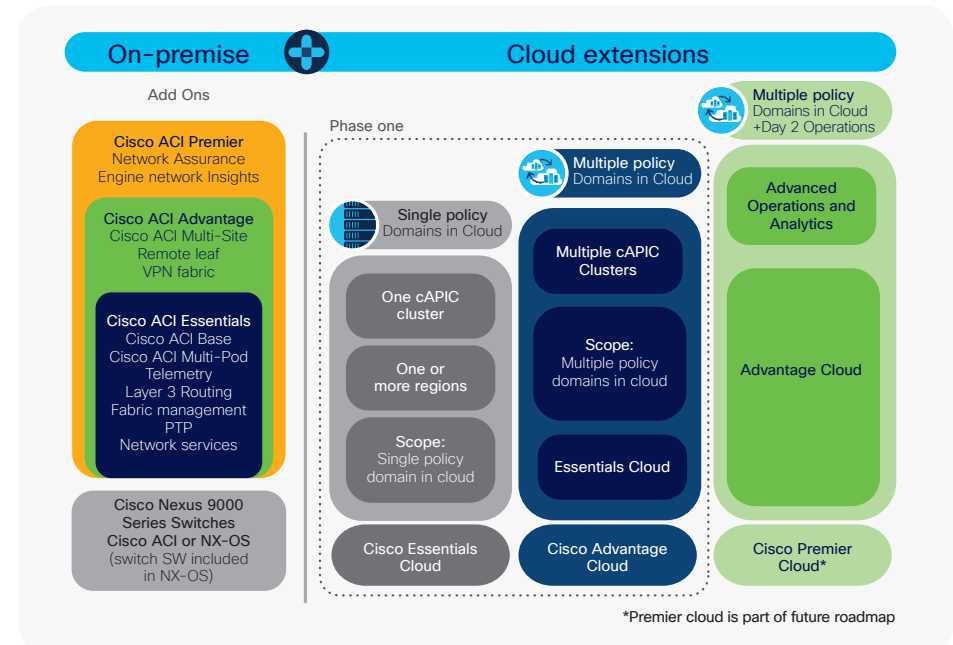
On-premise

Cloud extensions

Add Ons

Cisco ACI Premier
Network Assurance Engine network Insights

Cisco ACI Advantage
Cisco ACI Multi-Site
Remote leaf
VPN fabric

Cisco ACI Essentials
Cisco ACI Base
Cisco ACI Multi-Pod
Telemetry
Layer 3 Routing
Fabric management
PTP
Network services

Cisco Nexus 9000 Series Switches
Cisco ACI or NX-OS
(switch SW included in NX-OS)

Phase one

Single policy
Domains in Cloud

One cAPIC cluster

One or more regions

Scope:
Single policy domain in cloud

Cisco Essentials Cloud

Multiple policy
Domains in Cloud

Multiple cAPIC Clusters

Scope:
Multiple policy domains in cloud

Essentials Cloud

Cisco Advantage Cloud

Multiple policy
Domains in Cloud
+Day 2 Operations

Advanced Operations and Analytics

Advantage Cloud

Cisco Premier Cloud*

*Premier cloud is part of future roadmap